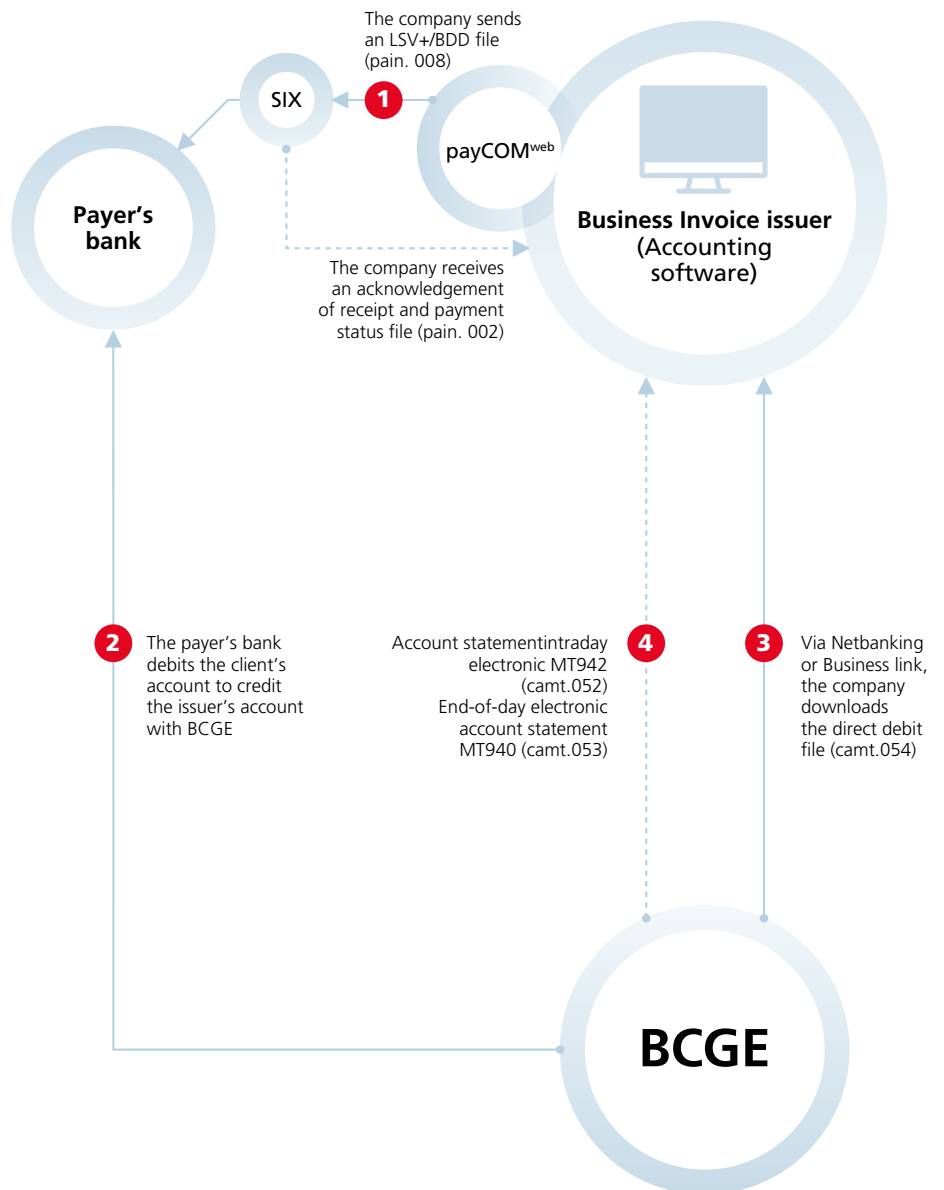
The company sends an LSV+/BDD file (pain. 008)

SIX

1

payCOM$^{web}$

Payer's bank

Business Invoice issuer (Accounting software)

The company receives an acknowledgement of receipt and payment status file (pain. 002)

2

The payer's bank debits the client's account to credit the issuer's account with BCGE

Account statementintraday electronic MT942 (camt.052) End-of-day electronic account statement MT940 (camt.053)

4

3

Via Netbanking or Business link, the company downloads the direct debit file (camt.054)

BCGE